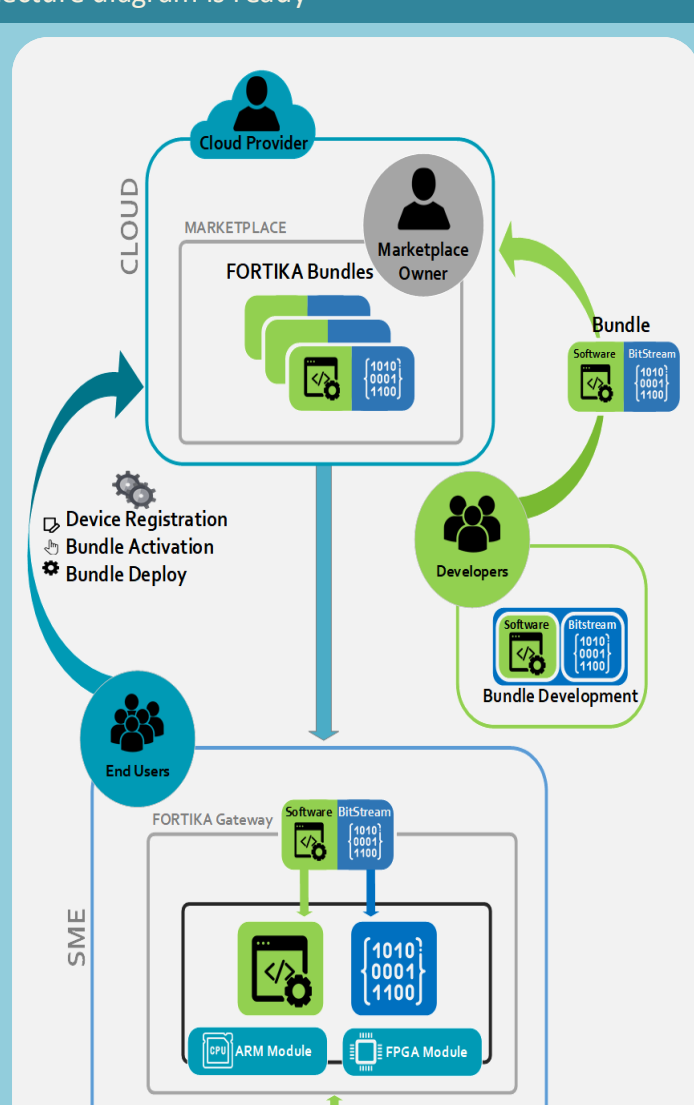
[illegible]cture diagram is ready

Cloud Provider

CLOUD

MARKETPLACE

FORTIKA Bundles

1010
0001
1100

Marketplace Owner

Bundle

Software

BitStream

1010
0001
1100

Device Registration
Bundle Activation
Bundle Deploy

Developers

Software

Bitstream

1010
0001
1100

Bundle Development

End Users

FORTIKA Gateway

Software

BitStream

1010
0001
1100

SME

1010
0001
1100

CPU ARM Module

FPGA Module